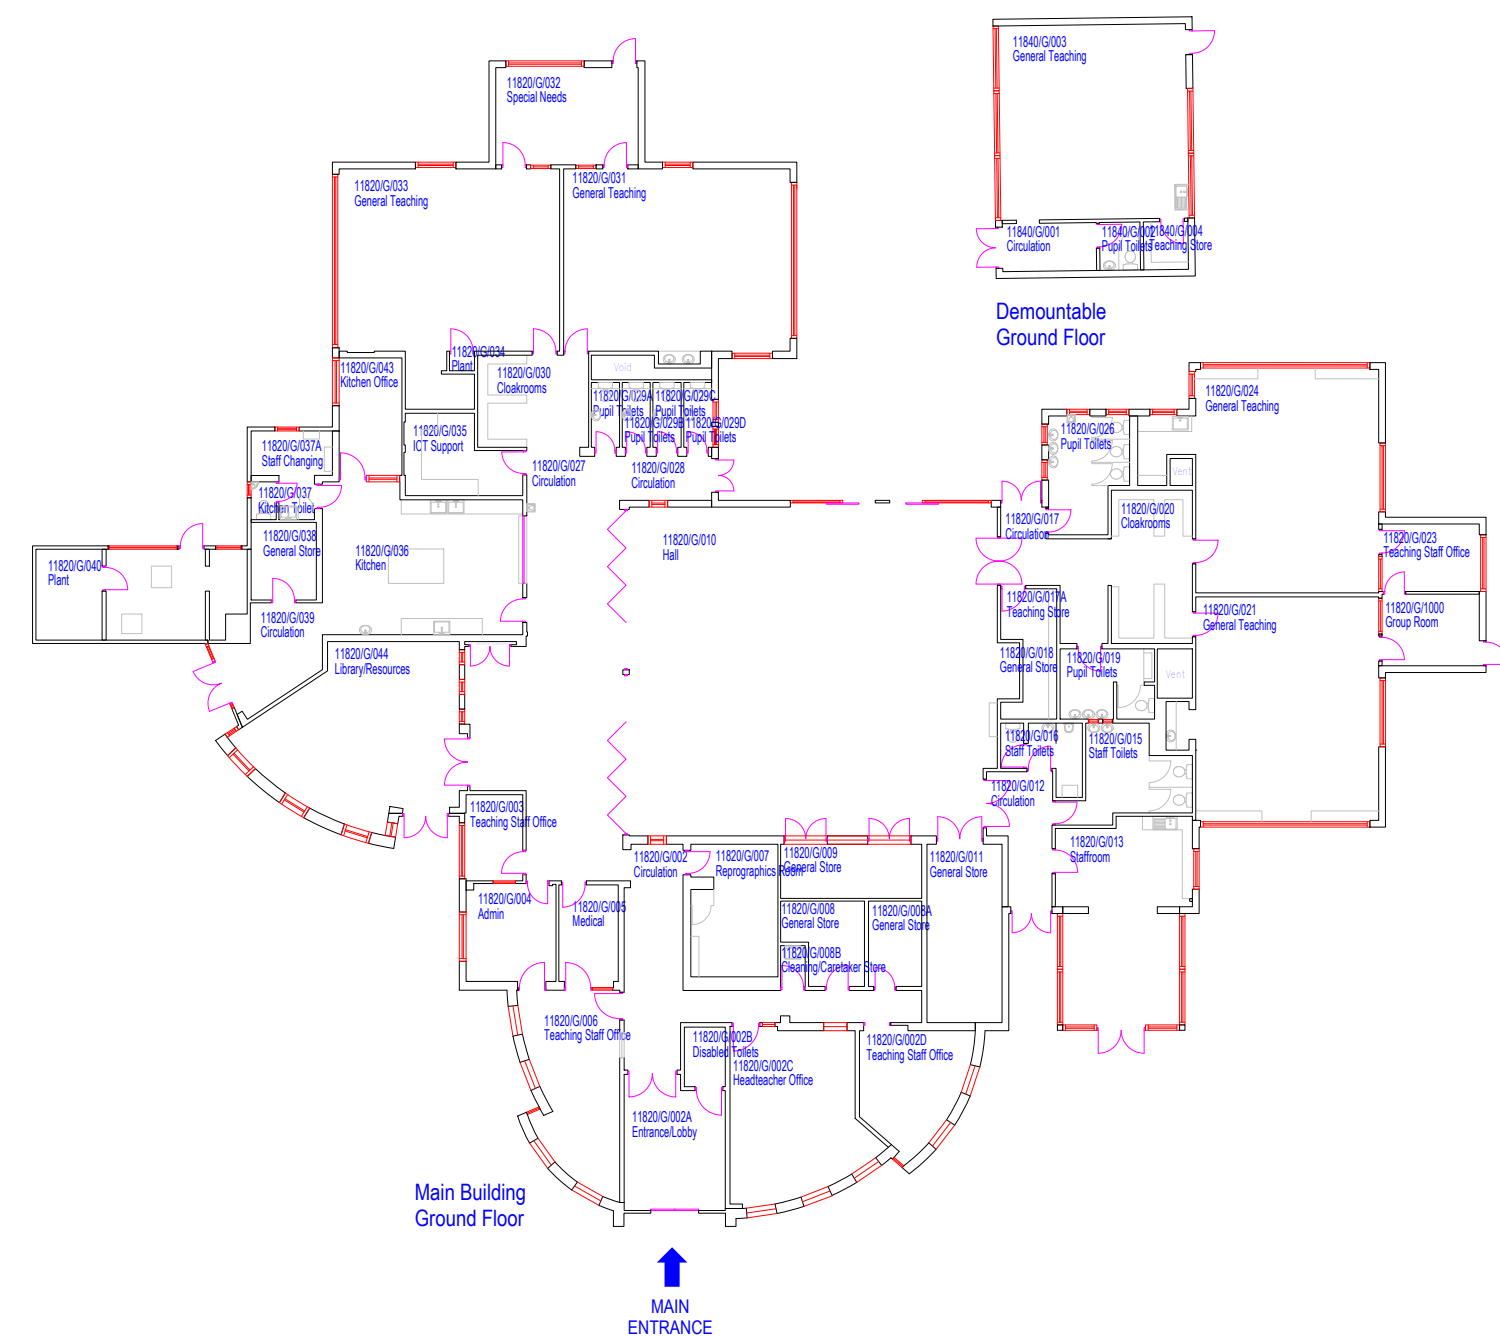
11840/G/003
General Teaching

11840/G/001
Circulation

11840/G/002
Pupil Toilets

11840/G/004
Teaching Store

Demountable
Ground Floor

11820/G/032
Special Needs

11820/G/033
General Teaching

11820/G/031
General Teaching

11820/G/034
Plant

11820/G/043
Kitchen Office

11820/G/030
Cloakrooms

Void

11820/G/029A
Pupil Toilets

11820/G/029C
Pupil Toilets

11820/G/029B
Pupil Toilets

11820/G/029D
Pupil Toilets

11820/G/035
ICT Support

11820/G/037A
Staff Changing

11820/G/027
Circulation

11820/G/028
Circulation

11820/G/037
Kitchen Toilet

11820/G/038
General Store

11820/G/036
Kitchen

11820/G/040
Plant

11820/G/039
Circulation

11820/G/010
Hall

11820/G/044
Library/Resources

11820/G/024
General Teaching

11820/G/026
Pupil Toilets

Vent

11820/G/020
Cloakrooms

11820/G/017
Circulation

11820/G/023
Teaching Staff Office

11820/G/017A
Teaching Store

11820/G/021
General Teaching

11820/G/1000
Group Room

11820/G/018
General Store

11820/G/019
Pupil Toilets

Vent

11820/G/016
Staff Toilets

11820/G/015
Staff Toilets

11820/G/012
Circulation

11820/G/013
Staffroom

11820/G/003
Teaching Staff Office

11820/G/002
Circulation

11820/G/007
Reprographics Room

11820/G/009
General Store

11820/G/011
General Store

11820/G/004
Admin

11820/G/005
Medical

11820/G/008
General Store

11820/G/008A
General Store

11820/G/008B
Cleaning/Caretaker Store

11820/G/006
Teaching Staff Office

11820/G/002B
Disabled Toilets

11820/G/002C
Headteacher Office

11820/G/002D
Teaching Staff Office

11820/G/002A
Entrance/Lobby

Main Building
Ground Floor

MAIN
ENTRANCE